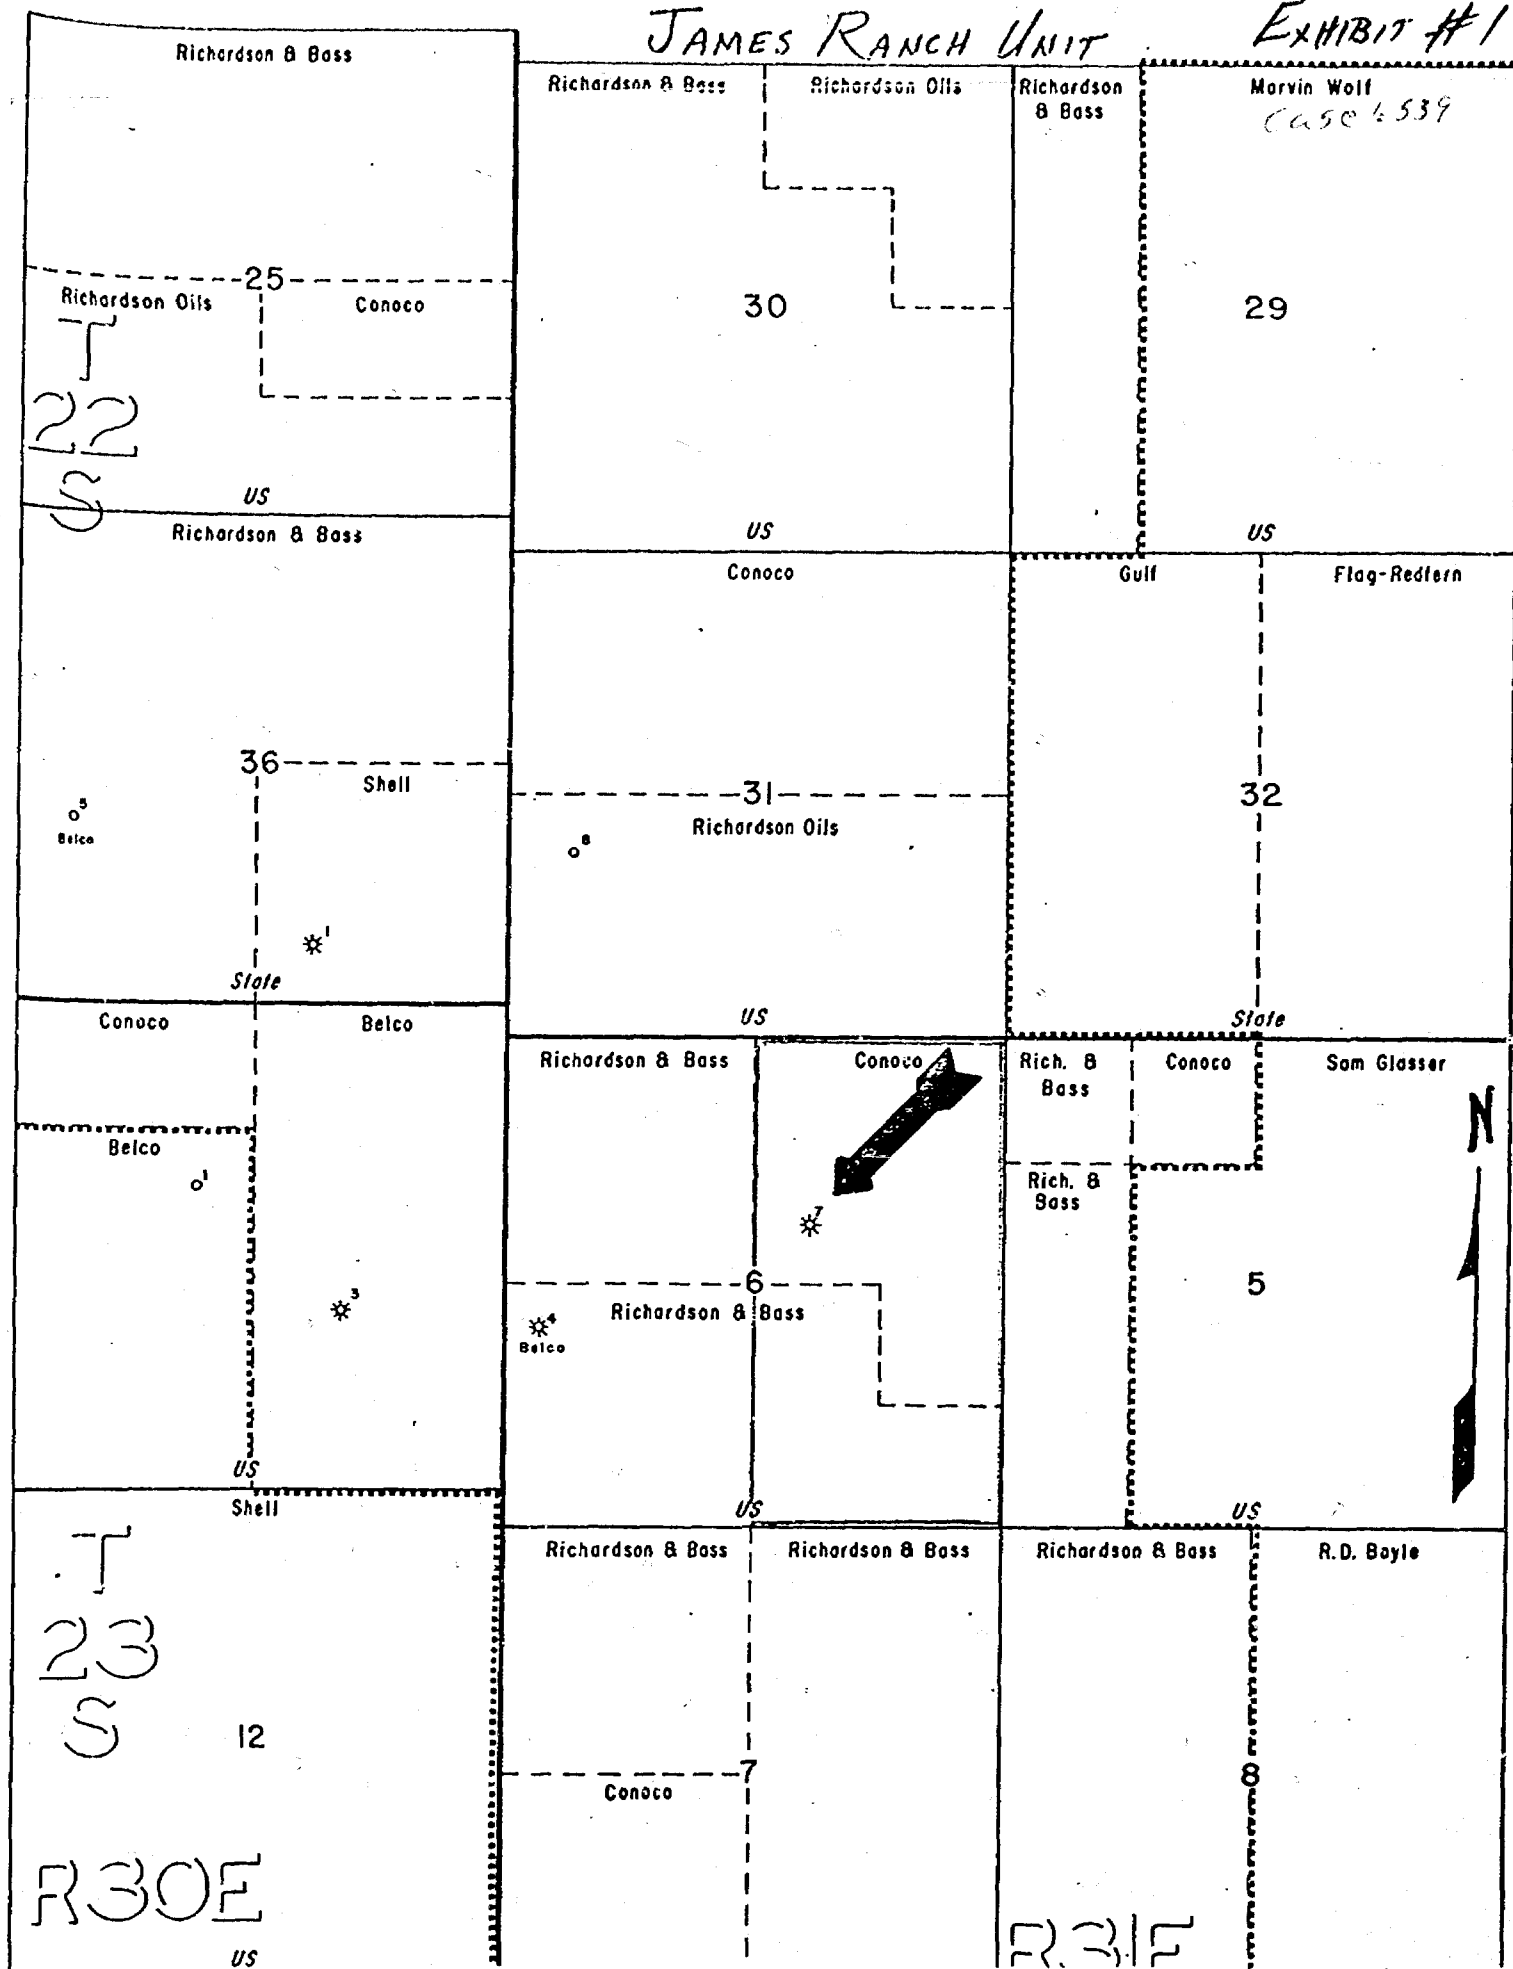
JAMES RANCH UNIT

EXHIBIT #1

Richardson & Bass

Richardson & Bass

Richardson Oils

Richardson & Bass

Marvin Wolf

Case 4539

25

Richardson Oils

Conoco

30

29

T
22
S

US

US

US

Richardson & Bass

Conoco

Gulf

Flag-Redfern

36

Shell

31

32

$o^5$
Belco

Richardson Oils

$o^8$

$☼^1$

State

US

State

Conoco

Belco

Richardson & Bass

Conoco

Rich. & Bass

Conoco

Sam Glasser

N

Belco

$o^1$

Rich. & Bass

$☼^7$

$☼^3$

6

5

$☼^4$
Belco

Richardson & Bass

US

US

US

Shell

Richardson & Bass

Richardson & Bass

Richardson & Bass

R.D. Boyle

T
23
S

12

7

8

Conoco

R30E

US

R31E